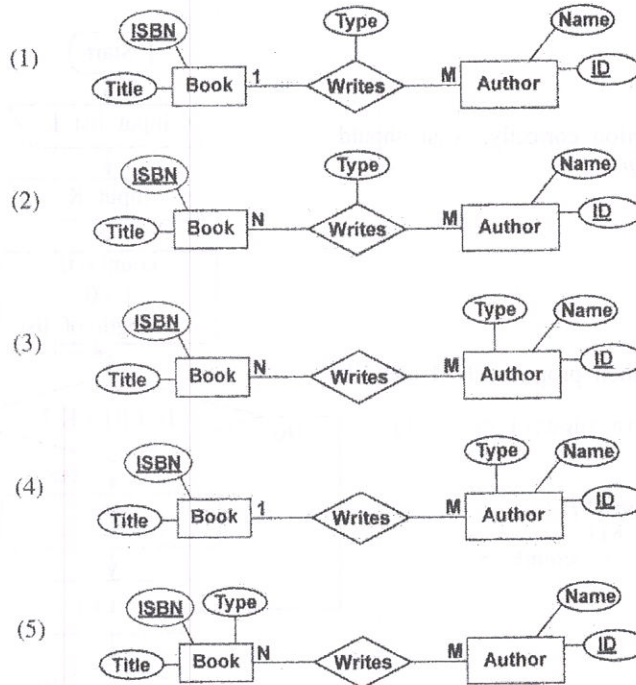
(1) ISBN Title Book 1 Type Writes M Author Name ID

(2) ISBN Title Book N Type Writes M Author Name ID

(3) ISBN Title Book N Writes M Type Author Name ID

(4) ISBN Title Book 1 Writes M Type Author Name ID

(5) ISBN Type Title Book N Writes M Author Name ID